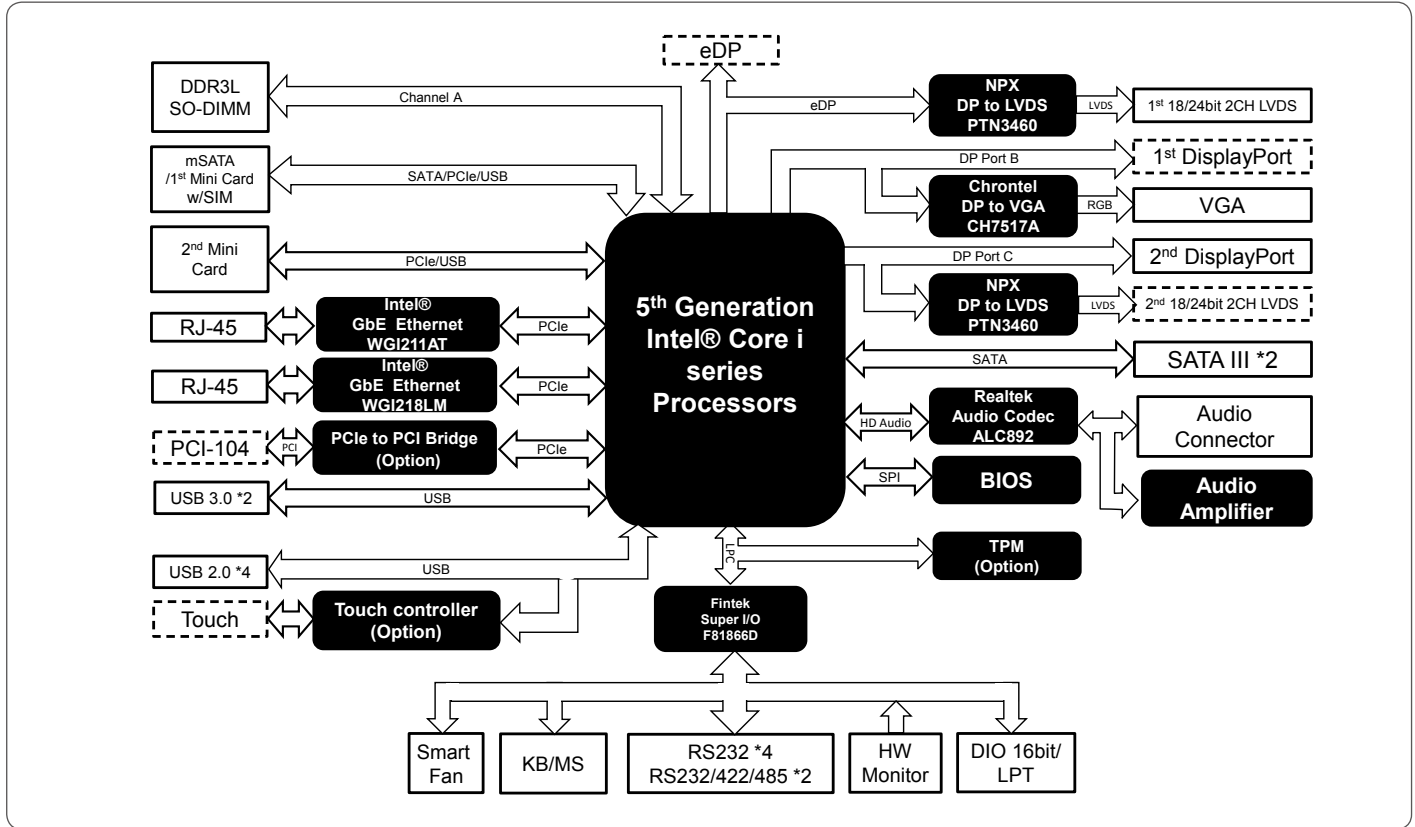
eDP

DDR3L SO-DIMM

Channel A

eDP

NPX DP to LVDS PTN3460

LVDS

1st 18/24bit 2CH LVDS

mSATA /1st Mini Card w/SIM

SATA/PCIe/USB

DP Port B

1st DisplayPort

Chrontel DP to VGA CH7517A

RGB

VGA

2nd Mini Card

PCIe/USB

DP Port C

2nd DisplayPort

RJ-45

Intel® GbE Ethernet WGI211AT

PCIe

5th Generation Intel® Core i series Processors

NPX DP to LVDS PTN3460

LVDS

2nd 18/24bit 2CH LVDS

SATA

SATA III *2

RJ-45

Intel® GbE Ethernet WGI218LM

PCIe

Realtek Audio Codec ALC892

HD Audio

Audio Connector

PCI-104

PCI

PCIe to PCI Bridge (Option)

PCIe

SPI

BIOS

Audio Amplifier

USB 3.0 *2

USB

LPC

TPM (Option)

USB 2.0 *4

USB

Touch

Touch controller (Option)

Fintek Super I/O F81866D

Smart Fan

KB/MS

RS232 *4 RS232/422/485 *2

HW Monitor

DIO 16bit/ LPT